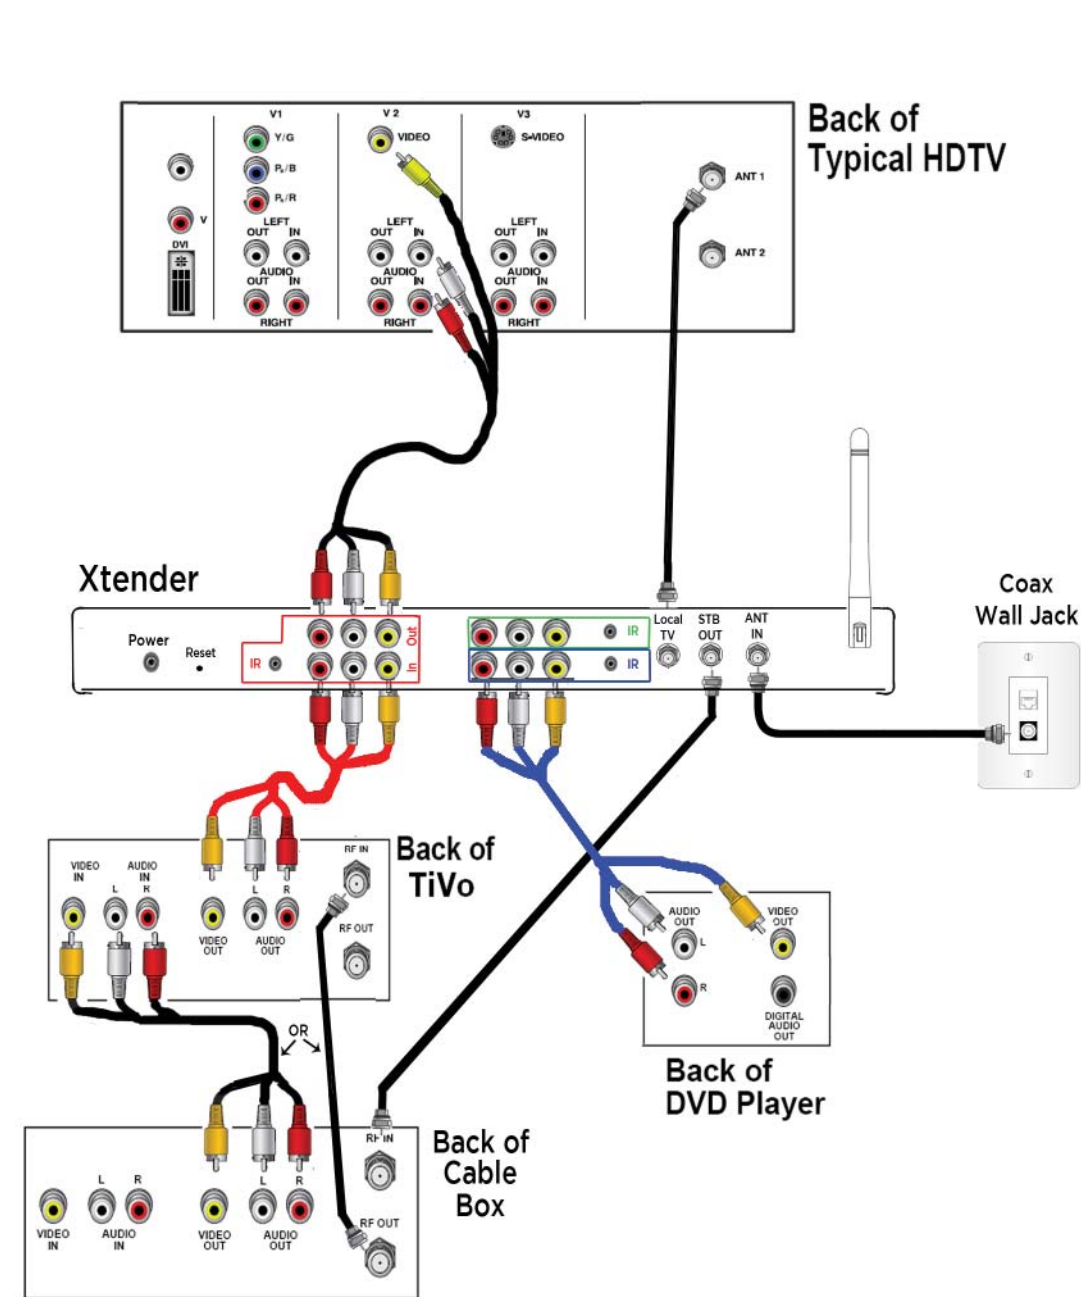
Back of Typical HDTV

V1
Y/G
$P_b$/B
$P_r$/R
V
DVI
LEFT
OUT IN
AUDIO
OUT IN
RIGHT

V 2
VIDEO
LEFT
OUT IN
AUDIO
OUT IN
RIGHT

V3
S-VIDEO
LEFT
OUT IN
AUDIO
OUT IN
RIGHT

ANT 1
ANT 2

Xtender
Power
Reset
IR
Out
In
IR
IR
Local TV
STB OUT
ANT IN

Coax Wall Jack

Back of TiVo
VIDEO IN
AUDIO IN
L R
VIDEO OUT
AUDIO OUT
L R
RF IN
RF OUT

OR

Back of DVD Player
AUDIO OUT
L
R
VIDEO OUT
DIGITAL AUDIO OUT

Back of Cable Box
VIDEO IN
L R
AUDIO IN
VIDEO OUT
L R
AUDIO OUT
RF IN
RF OUT